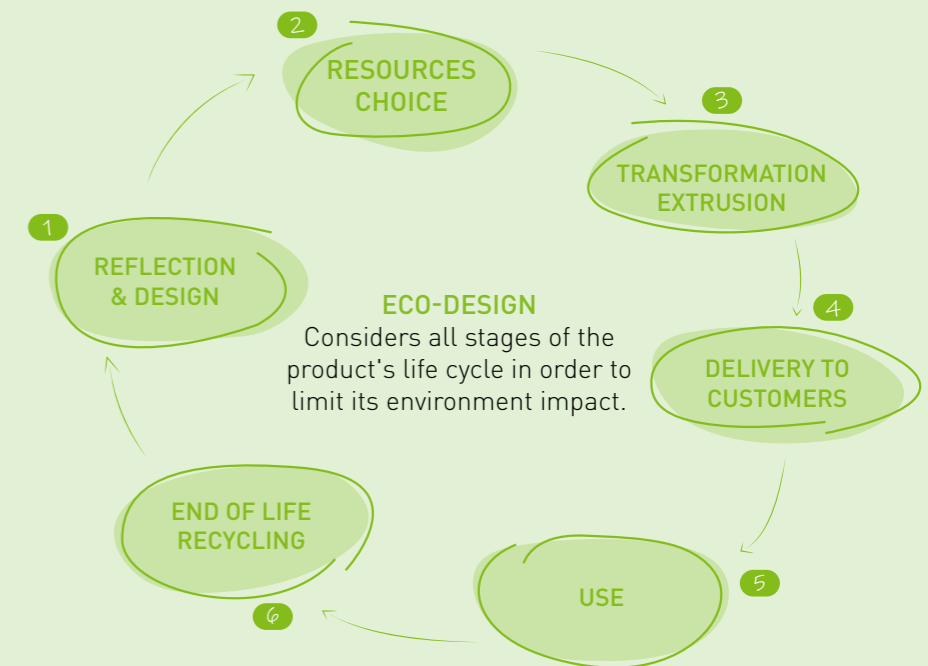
2
RESOURCES CHOICE

3
TRANSFORMATION EXTRUSION

1
REFLECTION & DESIGN

ECO-DESIGN
Considers all stages of the product's life cycle in order to limit its environment impact.

4
DELIVERY TO CUSTOMERS

END OF LIFE RECYCLING

USE
5

6